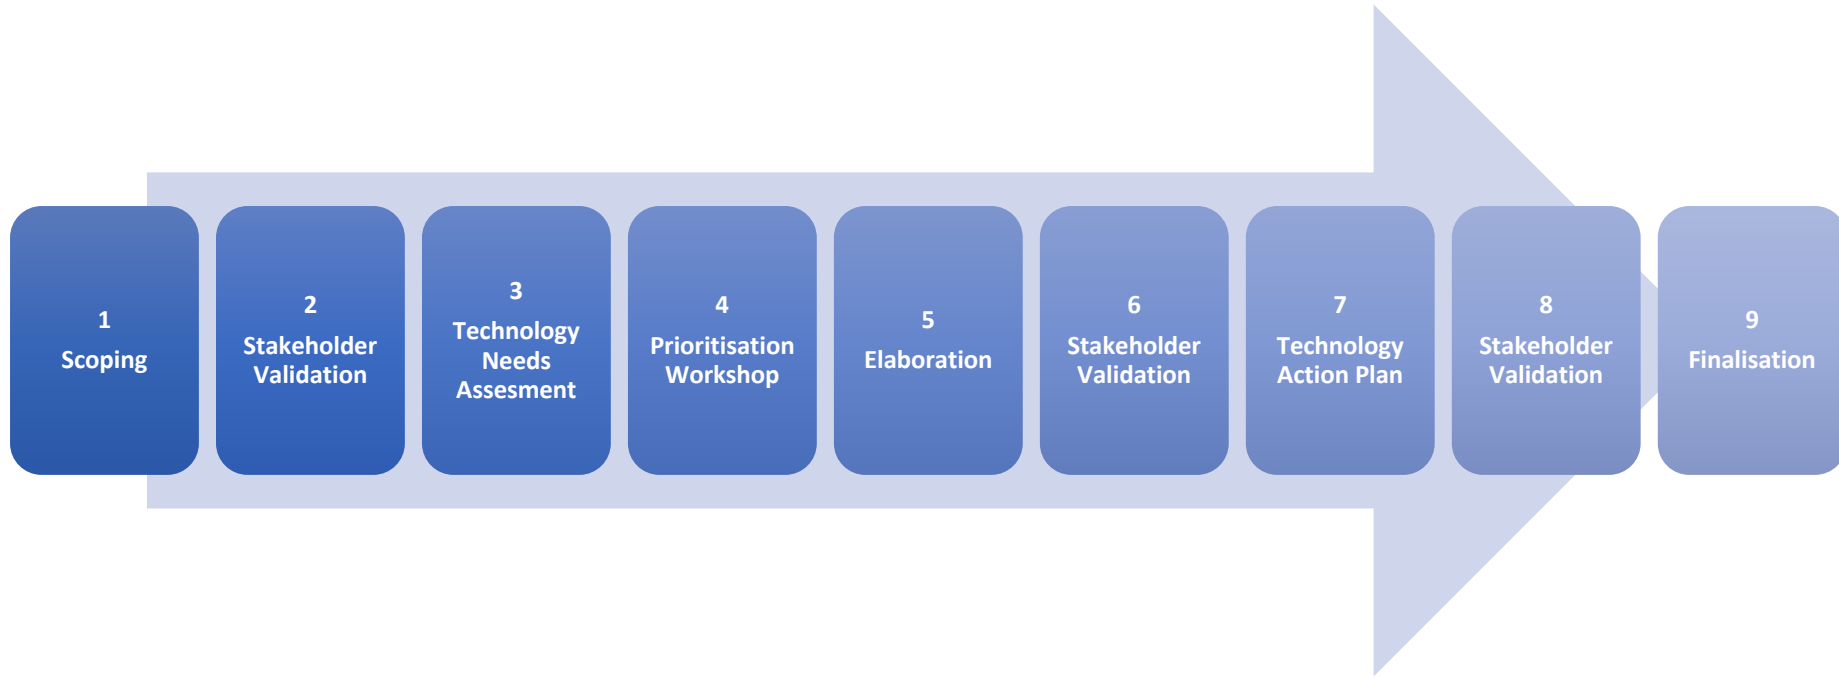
1
Scoping

2
Stakeholder Validation

3
Technology Needs Assesment

4
Prioritisation Workshop

5
Elaboration

6
Stakeholder Validation

7
Technology Action Plan

8
Stakeholder Validation

9
Finalisation